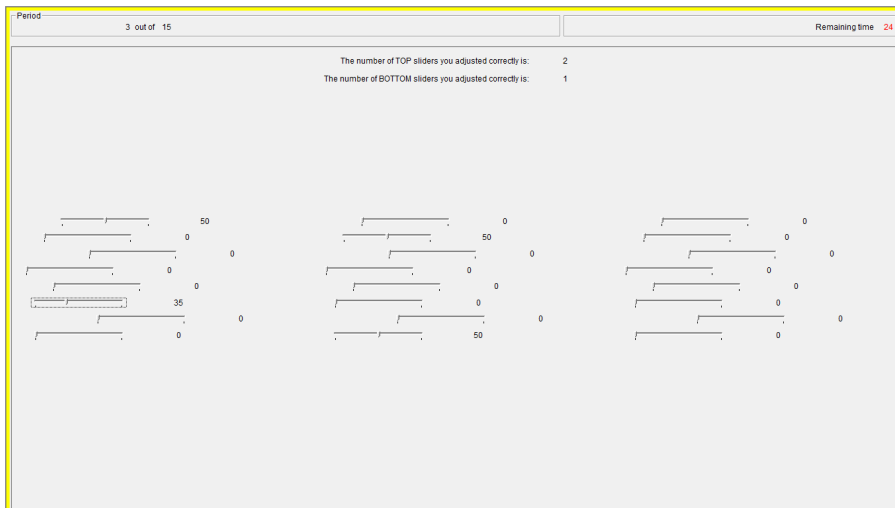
Period
3 out of 15

Remaining time 24

The number of TOP sliders you adjusted correctly is: 2
The number of BOTTOM sliders you adjusted correctly is: 1

50
0
0
0
0
35
0
0

0
50
0
0
0
0
0
50

0
0
0
0
0
0
0
0